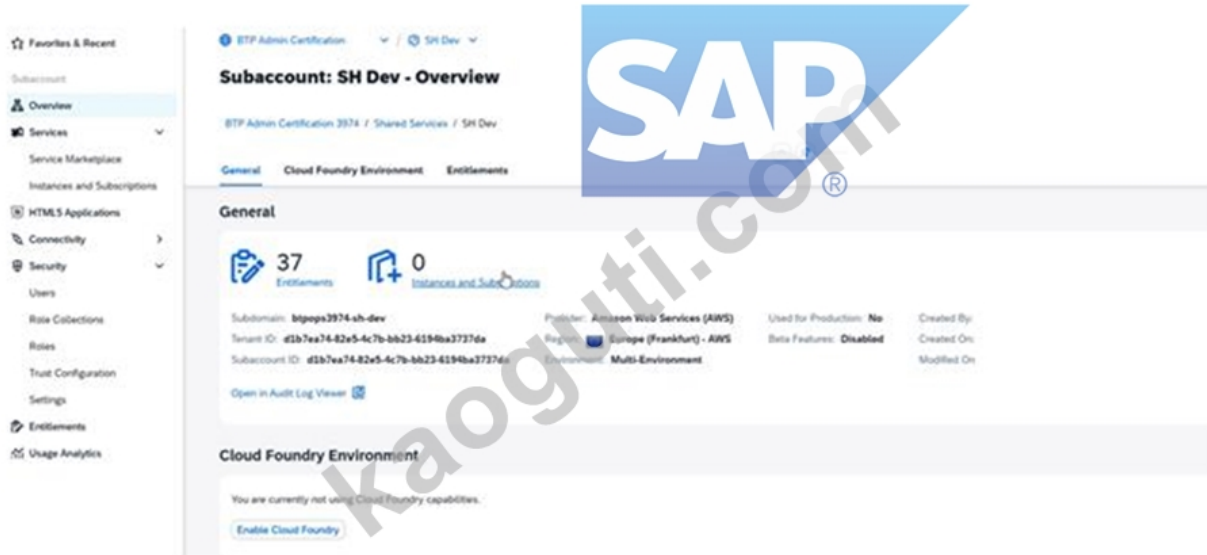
Favorites & Recent

Subaccount

Overview

Services

Service Marketplace

Instances and Subscriptions

HTML5 Applications

Connectivity

Security

Users

Role Collections

Roles

Trust Configuration

Settings

Entitlements

Usage Analytics

BTP Admin Certification / SH Dev

Subaccount: SH Dev - Overview

BTP Admin Certification 3974 / Shared Services / SH Dev

General Cloud Foundry Environment Entitlements

General

37 Entitlements

0 Instances and Subscriptions

Subdomain: btpops3974-sh-dev

Tenant ID: d1b7ea74-82e5-4c7b-bb23-6194ba3737da

Subaccount ID: d1b7ea74-82e5-4c7b-bb23-6194ba3737da

Provider: Amazon Web Services (AWS)

Region: Europe (Frankfurt) - AWS

Environment: Multi-Environment

Used for Production: No

Beta Features: Disabled

Created By:

Created On:

Modified On:

Open in Audit Log Viewer

Cloud Foundry Environment

You are currently not using Cloud Foundry capabilities.

Enable Cloud Foundry

SAP®

kaoguti.com